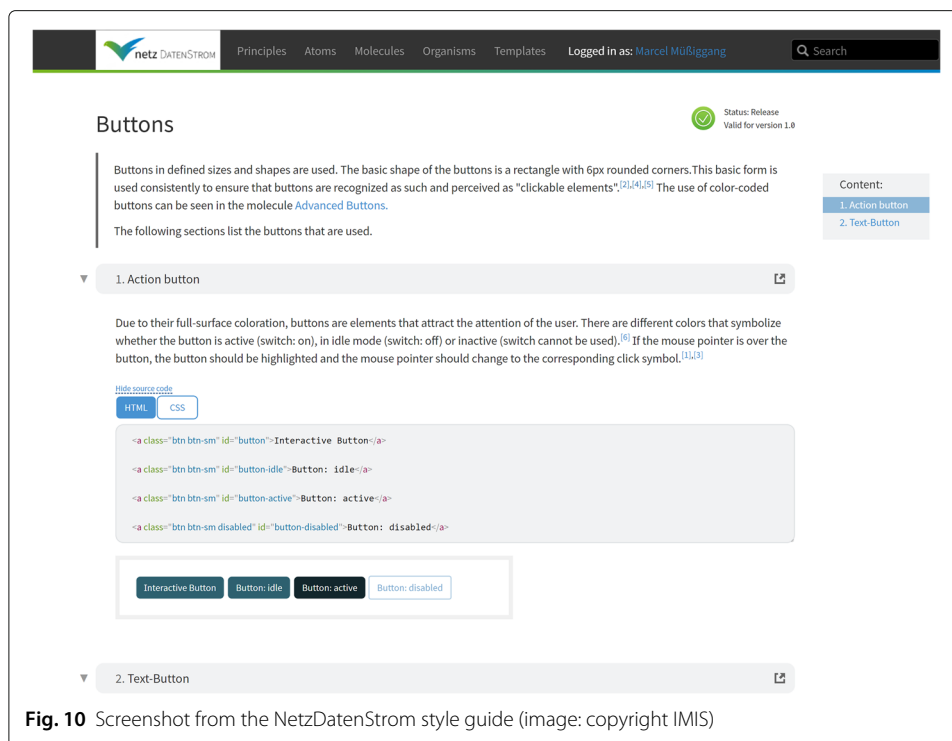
netz DATENSTROM Principles Atoms Molecules Organisms Templates Logged in as: Marcel Müßiggang Search

Buttons

Status: Release
Valid for version 1.0

Buttons in defined sizes and shapes are used. The basic shape of the buttons is a rectangle with 6px rounded corners.This basic form is used consistently to ensure that buttons are recognized as such and perceived as "clickable elements".[2],[4],[5] The use of color-coded buttons can be seen in the molecule Advanced Buttons.

The following sections list the buttons that are used.

Content:
1. Action button
2. Text-Button

1. Action button

Due to their full-surface coloration, buttons are elements that attract the attention of the user. There are different colors that symbolize whether the button is active (switch: on), in idle mode (switch: off) or inactive (switch cannot be used).[6] If the mouse pointer is over the button, the button should be highlighted and the mouse pointer should change to the corresponding click symbol.[1],[3]

Hide source code
HTML CSS

<a class="btn btn-sm" id="button">Interactive Button</a>

<a class="btn btn-sm" id="button-idle">Button: idle</a>

<a class="btn btn-sm" id="button-active">Button: active</a>

<a class="btn btn-sm disabled" id="button-disabled">Button: disabled</a>

Interactive Button Button: idle Button: active Button: disabled

2. Text-Button

Fig. 10 Screenshot from the NetzDatenStrom style guide (image: copyright IMIS)